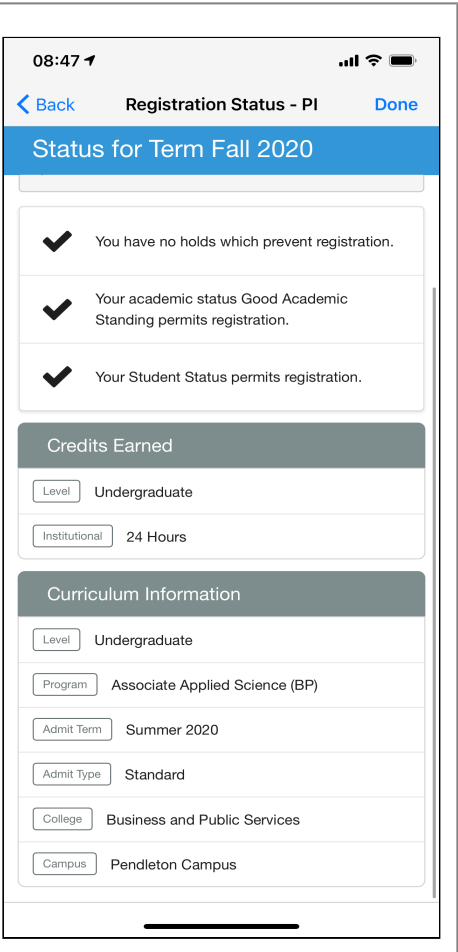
08:47

Back Registration Status - PI Done

Status for Term Fall 2020

You have no holds which prevent registration.

Your academic status Good Academic Standing permits registration.

Your Student Status permits registration.

Credits Earned

Level Undergraduate

Institutional 24 Hours

Curriculum Information

Level Undergraduate

Program Associate Applied Science (BP)

Admit Term Summer 2020

Admit Type Standard

College Business and Public Services

Campus Pendleton Campus